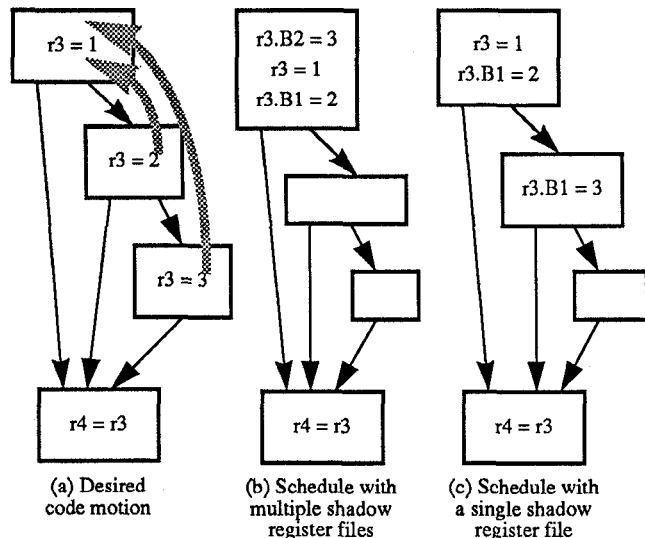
r3 = 1

r3 = 2

r3 = 3

r4 = r3

(a) Desired code motion

r3.B2 = 3
r3 = 1
r3.B1 = 2

r4 = r3

(b) Schedule with multiple shadow register files

r3 = 1
r3.B1 = 2

r3.B1 = 3

r4 = r3

(c) Schedule with a single shadow register file